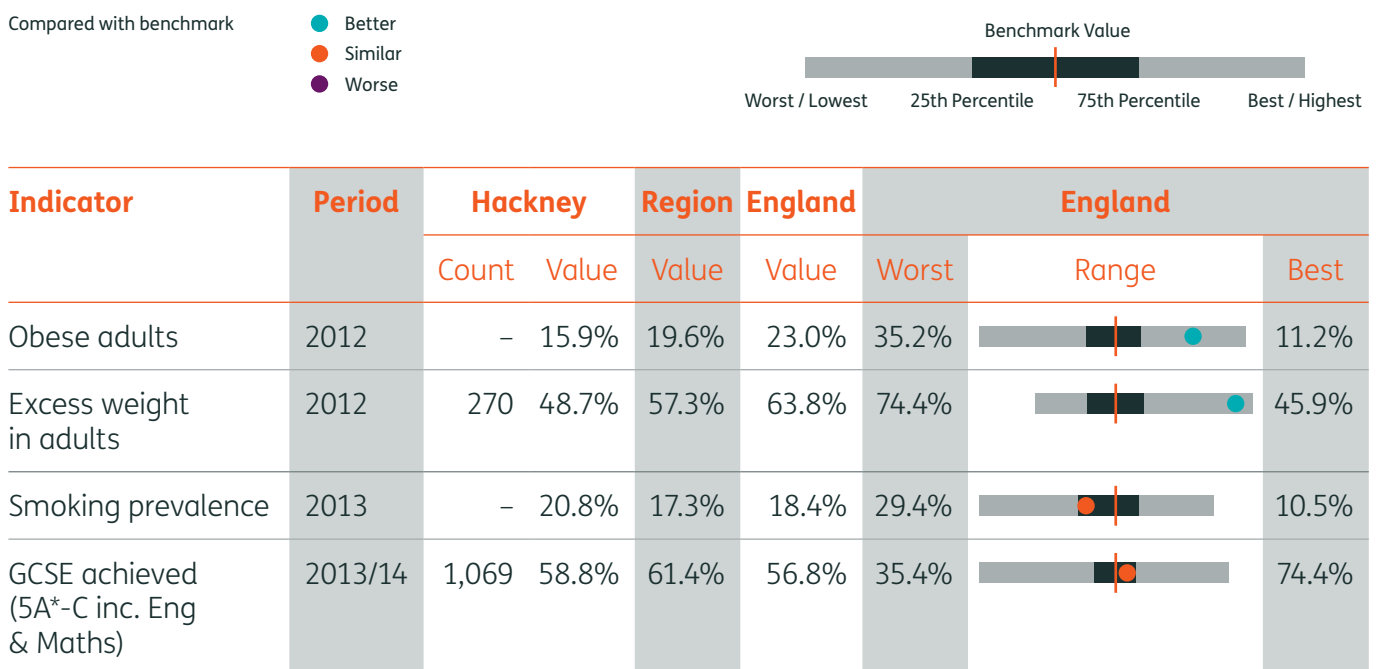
Compared with benchmark

Better
Similar
Worse

Benchmark Value

Worst / Lowest 25th Percentile 75th Percentile Best / Highest

| Indicator | Period | Hackney | | Region | England | England | | |
|---|---|---|---|---|---|---|---|---|
| | | Count | Value | Value | Value | Worst | Range | Best |
| Obese adults | 2012 | – | 15.9% | 19.6% | 23.0% | 35.2% | | 11.2% |
| Excess weight in adults | 2012 | 270 | 48.7% | 57.3% | 63.8% | 74.4% | | 45.9% |
| Smoking prevalence | 2013 | – | 20.8% | 17.3% | 18.4% | 29.4% | | 10.5% |
| GCSE achieved (5A*-C inc. Eng & Maths) | 2013/14 | 1,069 | 58.8% | 61.4% | 56.8% | 35.4% | | 74.4% |